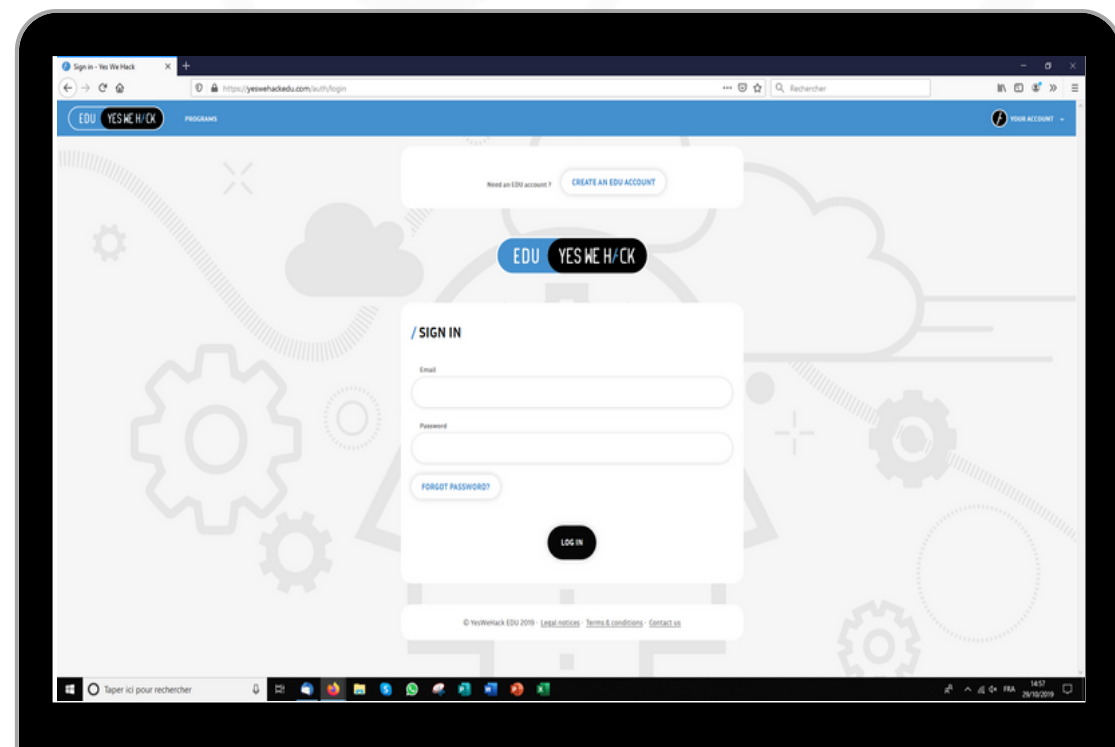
Sign in - Yes We Hack

https://yeswehackedu.com/auth/login

Rechercher

EDU YES WE H/CK

PROGRAMS

YOUR ACCOUNT

Need an EDU account ? CREATE AN EDU ACCOUNT

EDU YES WE H/CK

/ SIGN IN

Email

Password

FORGOT PASSWORD?

LOG IN

© YesWeHack EDU 2019 · Legal notices · Terms & conditions · Contact us

Taper ici pour rechercher

FRA 14:57 29/10/2019